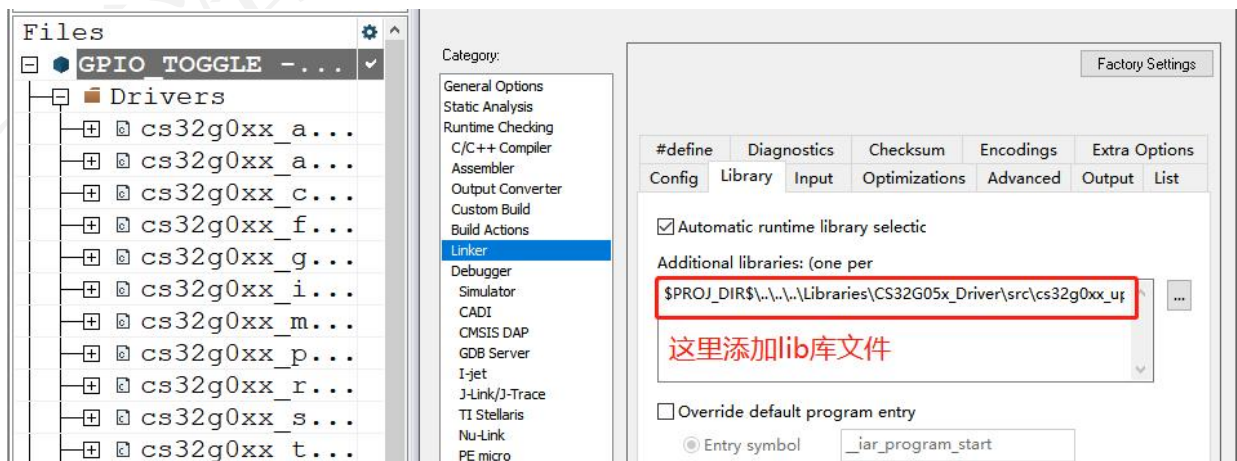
Files
GPIO_TOGGLE -...
Drivers
cs32g0xx_a...
cs32g0xx_a...
cs32g0xx_c...
cs32g0xx_f...
cs32g0xx_g...
cs32g0xx_i...
cs32g0xx_m...
cs32g0xx_p...
cs32g0xx_r...
cs32g0xx_s...
cs32g0xx_t...

Category:
General Options
Static Analysis
Runtime Checking
C/C++ Compiler
Assembler
Output Converter
Custom Build
Build Actions
Linker
Debugger
Simulator
CADI
CMSIS DAP
GDB Server
I-jet
J-Link/J-Trace
TI Stellaris
Nu-Link
PE micro

Factory Settings

#define | Diagnostics | Checksum | Encodings | Extra Options
Config | Library | Input | Optimizations | Advanced | Output | List

Automatic runtime library selectic
Additional libraries: (one per
$PROJ_DIR$\..\..\..\Libraries\CS32G05x_Driver\src\cs32g0xx_up
...
这里添加lib库文件
Override default program entry
Entry symbol __iar_program_start